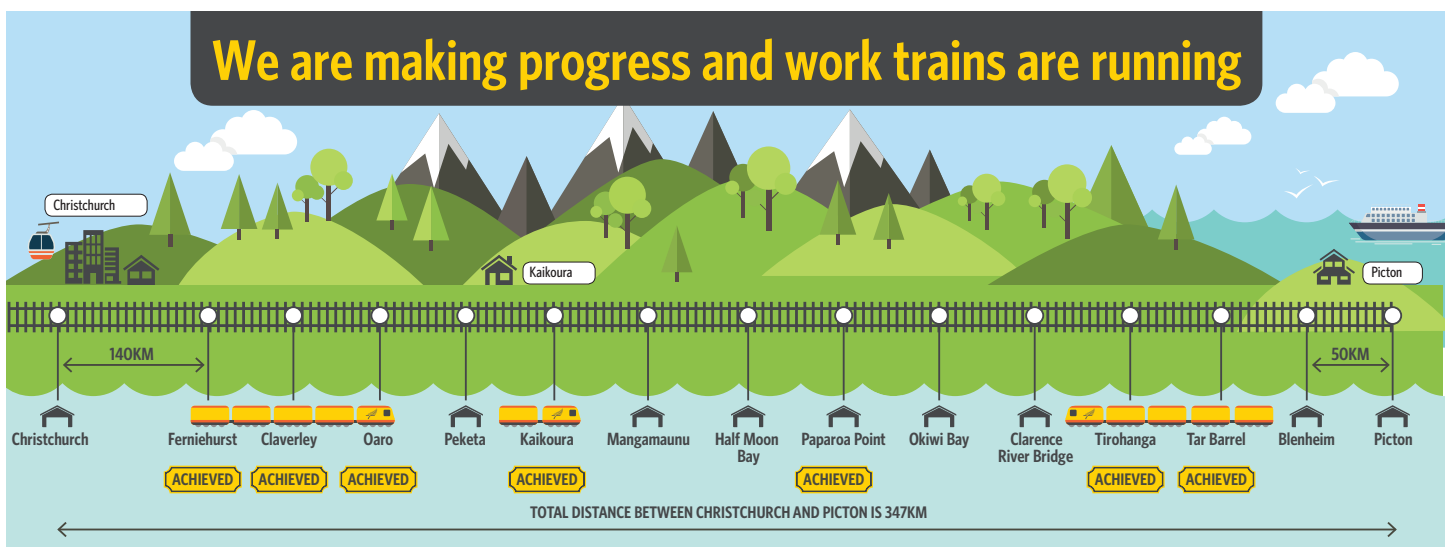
We are making progress and work trains are running

Christchurch

Kaikoura

Picton

140KM

50KM

Christchurch
Ferniehurst
Claverley
Oaro
Peketa
Kaikoura
Mangamaunu
Half Moon Bay
Paparoa Point
Okiwi Bay
Clarence River Bridge
Tirohanga
Tar Barrel
Blenheim
Picton

ACHIEVED
ACHIEVED
ACHIEVED
ACHIEVED
ACHIEVED
ACHIEVED
ACHIEVED

TOTAL DISTANCE BETWEEN CHRISTCHURCH AND PICTON IS 347KM